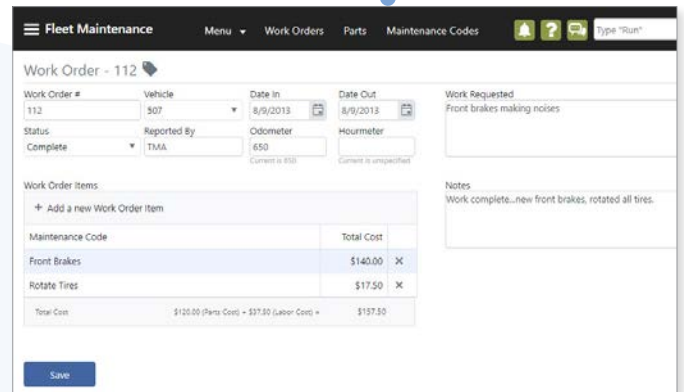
Fleet Maintenance Menu Work Orders Parts Maintenance Codes Type "Run"

Work Order - 112

Work Order #
112

Vehicle
507

Date In
8/9/2013

Date Out
8/9/2013

Work Requested
Front brakes making noises

Status
Complete

Reported By
TMA

Odometer
650
Current is 650

Hourmeter

Current is unspecified

Work Order Items

+ Add a new Work Order Item

| Maintenance Code | Total Cost | |
|---|---|---|
| Front Brakes | $140.00 | × |
| Rotate Tires | $17.50 | × |
| Total Cost $120.00 (Parts Cost) + $37.50 (Labor Cost) = | $157.50 | |

Notes
Work complete...new front brakes, rotated all tires.

Save